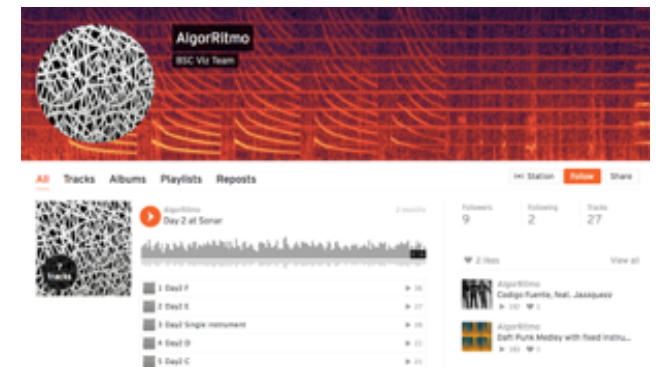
AlgorRitmo

BSC Viz Team

All Tracks Albums Playlists Reposts

Station Follow Share

7 Tracks

AlgorRitmo
Day 2 at Sonar

2 months

1 Day2 F
2 Day2 E
3 Day2 Single instrument
4 Day2 D
5 Day2 C

Followers 9
Following 2
Tracks 27

2 likes
View all

AlgorRitmo
Codigo Fuente, feat. Jazzquez

AlgorRitmo
Daft Punk Medley with fixed instru...